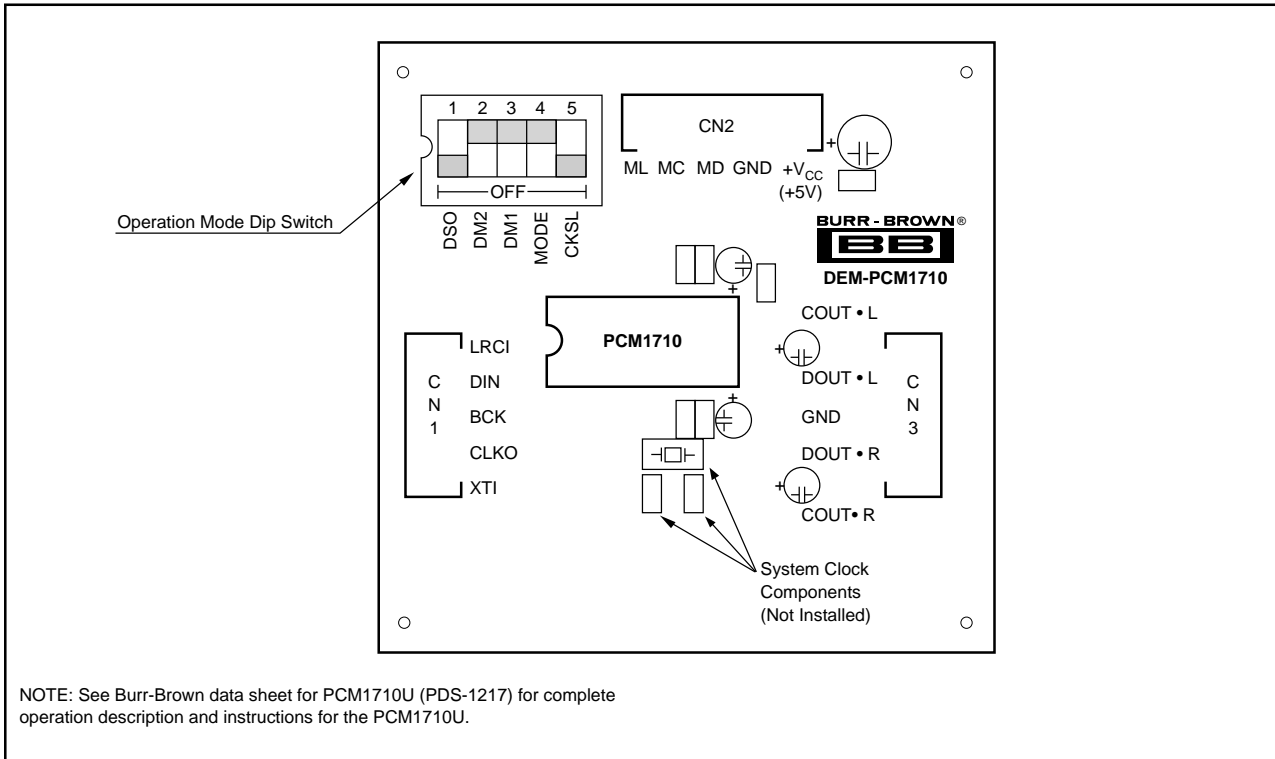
1 2 3 4 5

OFF

Operation Mode Dip Switch

DSO DM2 DM1 MODE CKSL

CN2

ML MC MD GND $+V_{CC}$ (+5V)

BURR - BROWN®

BB

DEM-PCM1710

PCM1710

LRCI

DIN

BCK

CLKO

XTI

C N 1

COUT • L

DOUT • L

GND

DOUT • R

COUT• R

C N 3

System Clock Components (Not Installed)

NOTE: See Burr-Brown data sheet for PCM1710U (PDS-1217) for complete operation description and instructions for the PCM1710U.